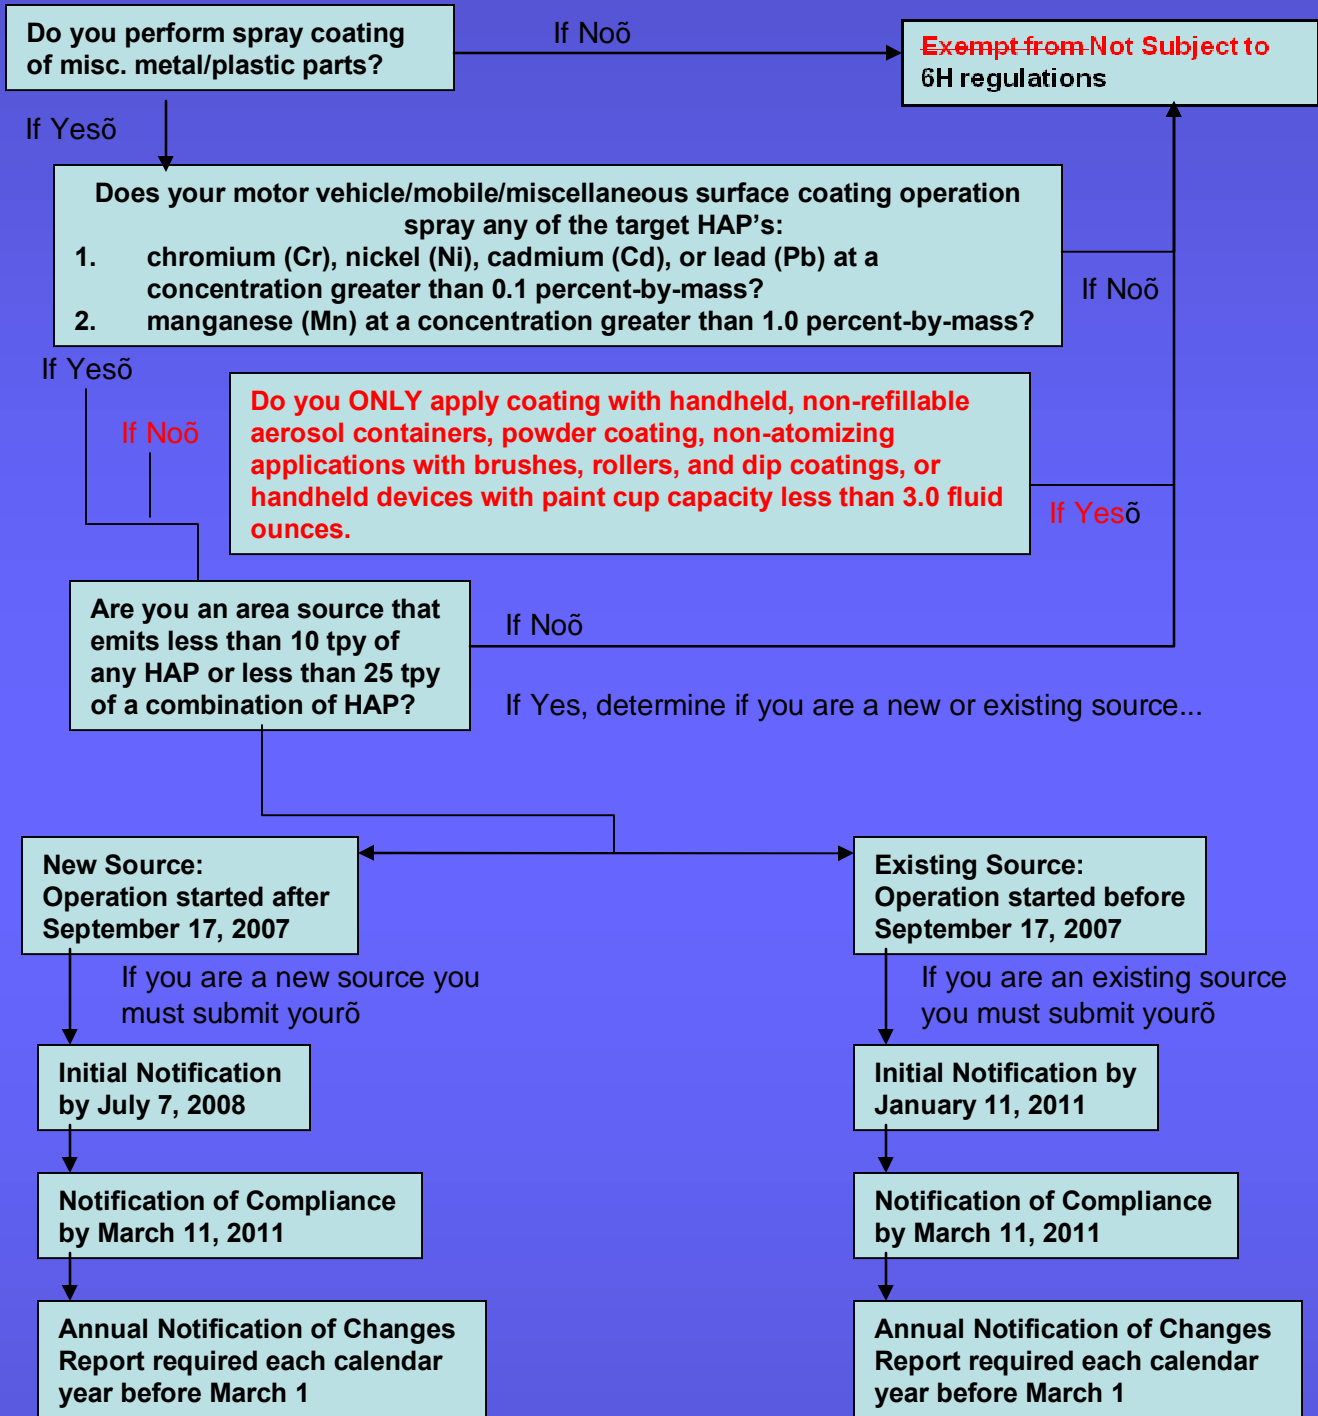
Do you perform spray coating of misc. metal/plastic parts?

If Noõ

Exempt from Not Subject to 6H regulations

If Yesõ

Does your motor vehicle/mobile/miscellaneous surface coating operation spray any of the target HAP's:
1. chromium (Cr), nickel (Ni), cadmium (Cd), or lead (Pb) at a concentration greater than 0.1 percent-by-mass?
2. manganese (Mn) at a concentration greater than 1.0 percent-by-mass?

If Noõ

If Yesõ

If Noõ

Do you ONLY apply coating with handheld, non-refillable aerosol containers, powder coating, non-atomizing applications with brushes, rollers, and dip coatings, or handheld devices with paint cup capacity less than 3.0 fluid ounces.

If Yesõ

Are you an area source that emits less than 10 tpy of any HAP or less than 25 tpy of a combination of HAP?

If Noõ

If Yes, determine if you are a new or existing source...

New Source:
Operation started after September 17, 2007

Existing Source:
Operation started before September 17, 2007

If you are a new source you must submit yourõ

If you are an existing source you must submit yourõ

Initial Notification by July 7, 2008

Initial Notification by January 11, 2011

Notification of Compliance by March 11, 2011

Notification of Compliance by March 11, 2011

Annual Notification of Changes Report required each calendar year before March 1

Annual Notification of Changes Report required each calendar year before March 1